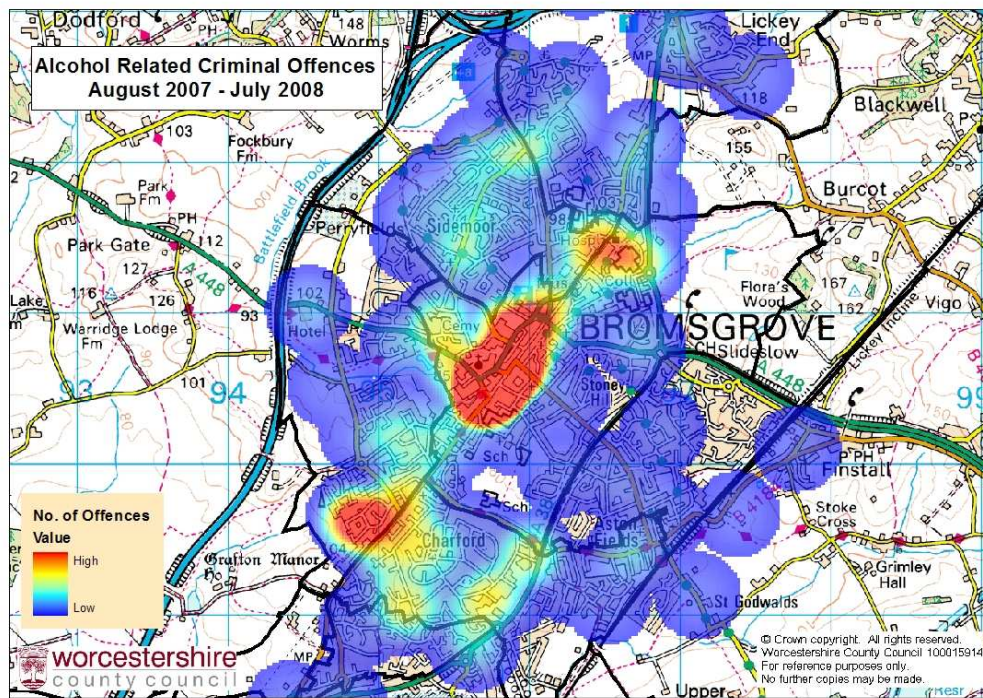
Alcohol Related Criminal Offences
August 2007 - July 2008

Dodford
148
Worms
PH
Lickey End
118
Blackwell
103
Fockbury Fm
155
Park Fm
PH
Burcot
Park Gate
112
Perryfields
Sidemoor
Hospl
127
A 448
Battlefield Brook
116
126
167
Lake
Flora's Wood
162
Vigo
Warridge Lodge Fm
93
102
Hotel
BROMSGROVE
Cemy
101
94
Slideslow
A 448
Stoney Hill
99
Finstall
Sch
Sch
No. of Offences
Value
High
Low
Grafton Manor
Charford
Aston Fields
Stoke Cross
Grimley Hall
St Godwalds
worcestershire county council
© Crown copyright. All rights reserved.
Worcestershire County Council 100015914
For reference purposes only.
No further copies may be made.
Upper